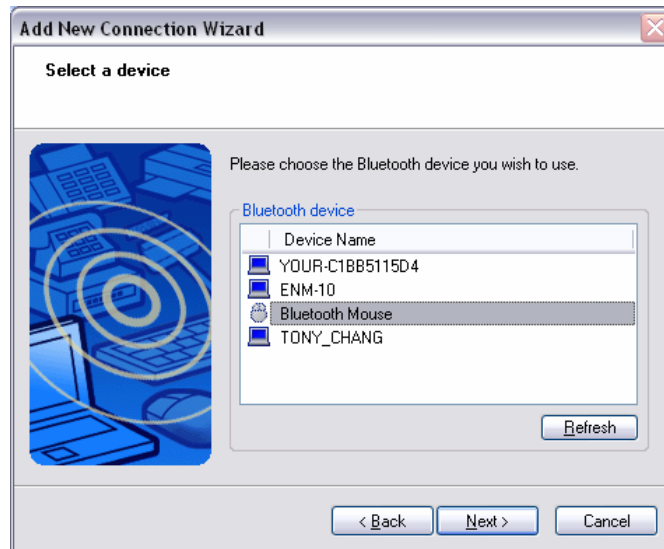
Add New Connection Wizard

Select a device

Please choose the Bluetooth device you wish to use.

Bluetooth device

| Device Name |
|---|
| YOUR-C1BB5115D4 |
| ENM-10 |
| Bluetooth Mouse |
| TONY_CHANG |

Refresh

< Back
Next >
Cancel